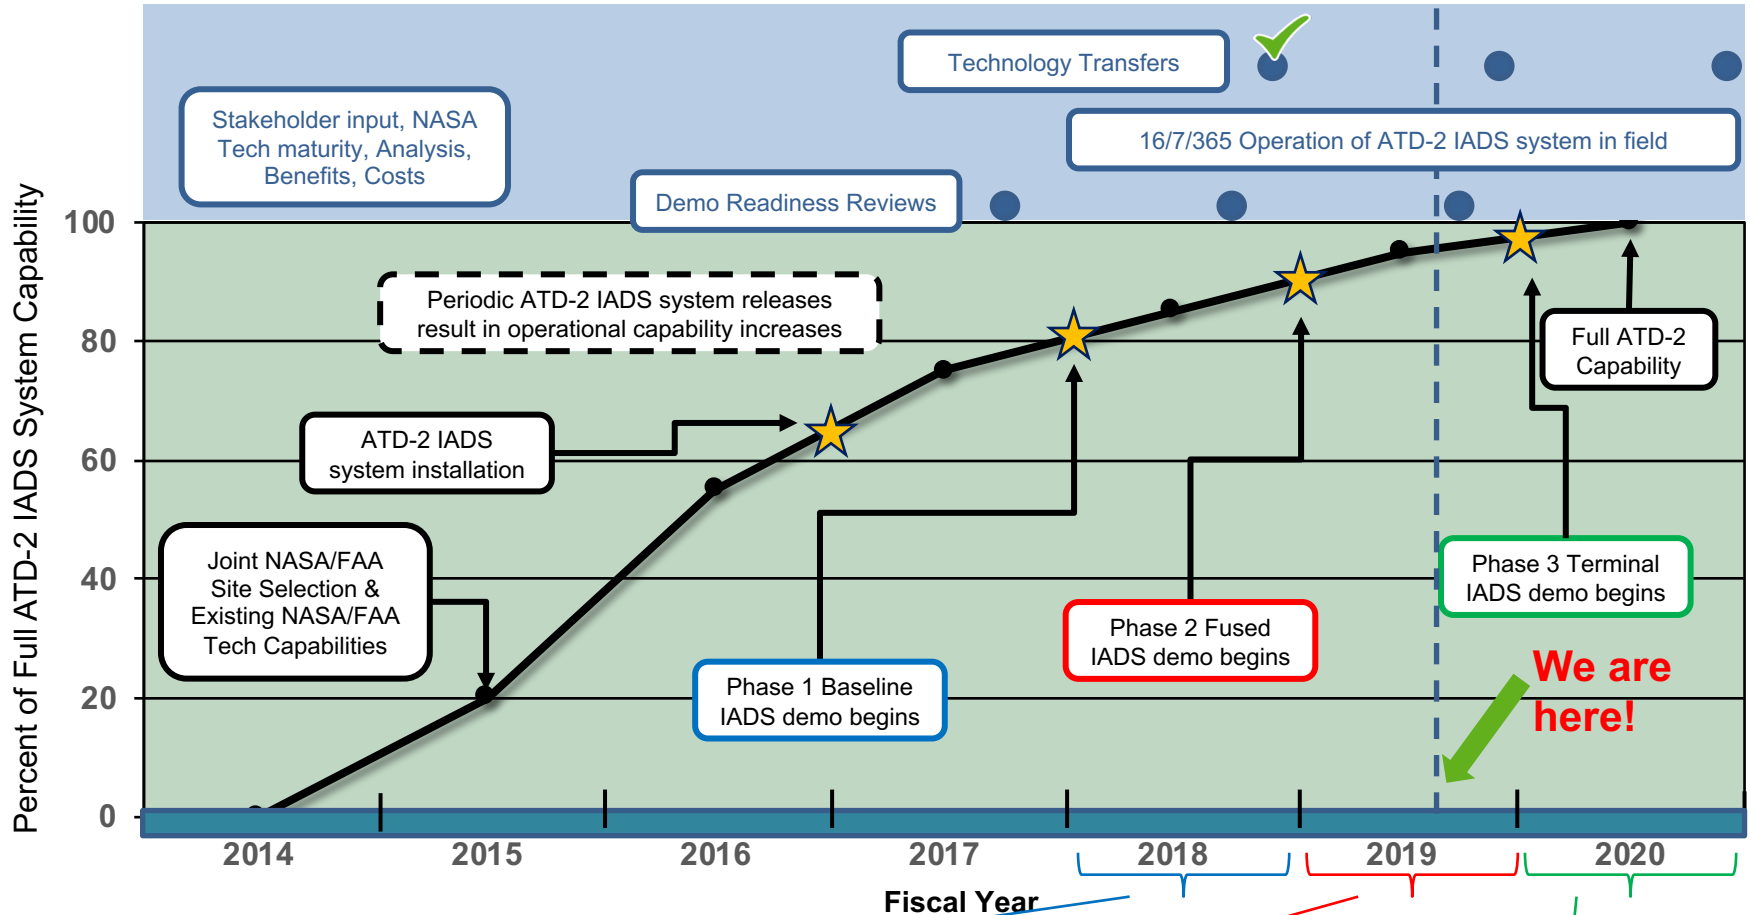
Technology Transfers

Stakeholder input, NASA Tech maturity, Analysis, Benefits, Costs

16/7/365 Operation of ATD-2 IADS system in field

Demo Readiness Reviews

Percent of Full ATD-2 IADS System Capability

100

80

60

40

20

0

Periodic ATD-2 IADS system releases result in operational capability increases

ATD-2 IADS system installation

Full ATD-2 Capability

Joint NASA/FAA Site Selection & Existing NASA/FAA Tech Capabilities

Phase 3 Terminal IADS demo begins

Phase 2 Fused IADS demo begins

Phase 1 Baseline IADS demo begins

We are here!

2014

2015

2016

2017

2018

2019

2020

Fiscal Year